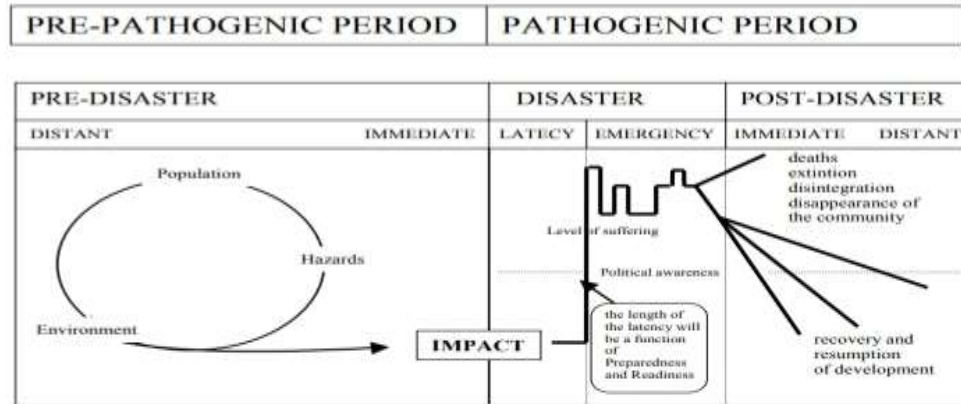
PRE-PATHOGENIC PERIOD | PATHOGENIC PERIOD

| PRE-DISASTER | | DISASTER | | POST-DISASTER | |
|---|---|---|---|---|---|
| DISTANT | IMMEDIATE | LATECY | EMERGENCY | IMMEDIATE | DISTANT |

Population

Hazards

Environment

IMPACT

Level of suffering

Political awareness

the length of the latency will be a function of Preparedness and Readiness

deaths
extintion
disintegration
disappearance of the community

recovery and resumption of development